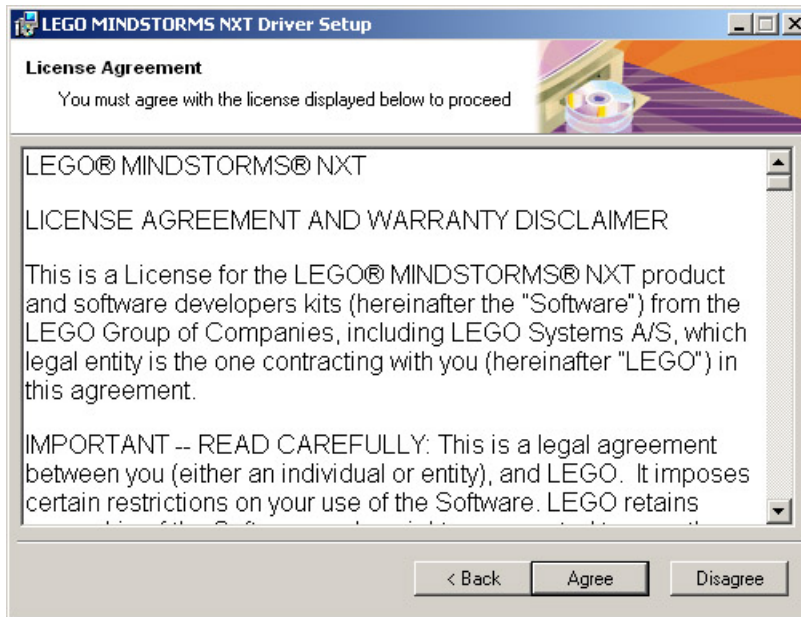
LEGO MINDSTORMS NXT Driver Setup

License Agreement

You must agree with the license displayed below to proceed

LEGO® MINDSTORMS® NXT

LICENSE AGREEMENT AND WARRANTY DISCLAIMER

This is a License for the LEGO® MINDSTORMS® NXT product and software developers kits (hereinafter the "Software") from the LEGO Group of Companies, including LEGO Systems A/S, which legal entity is the one contracting with you (hereinafter "LEGO") in this agreement.

IMPORTANT -- READ CAREFULLY: This is a legal agreement between you (either an individual or entity), and LEGO. It imposes certain restrictions on your use of the Software. LEGO retains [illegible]

< Back Agree Disagree